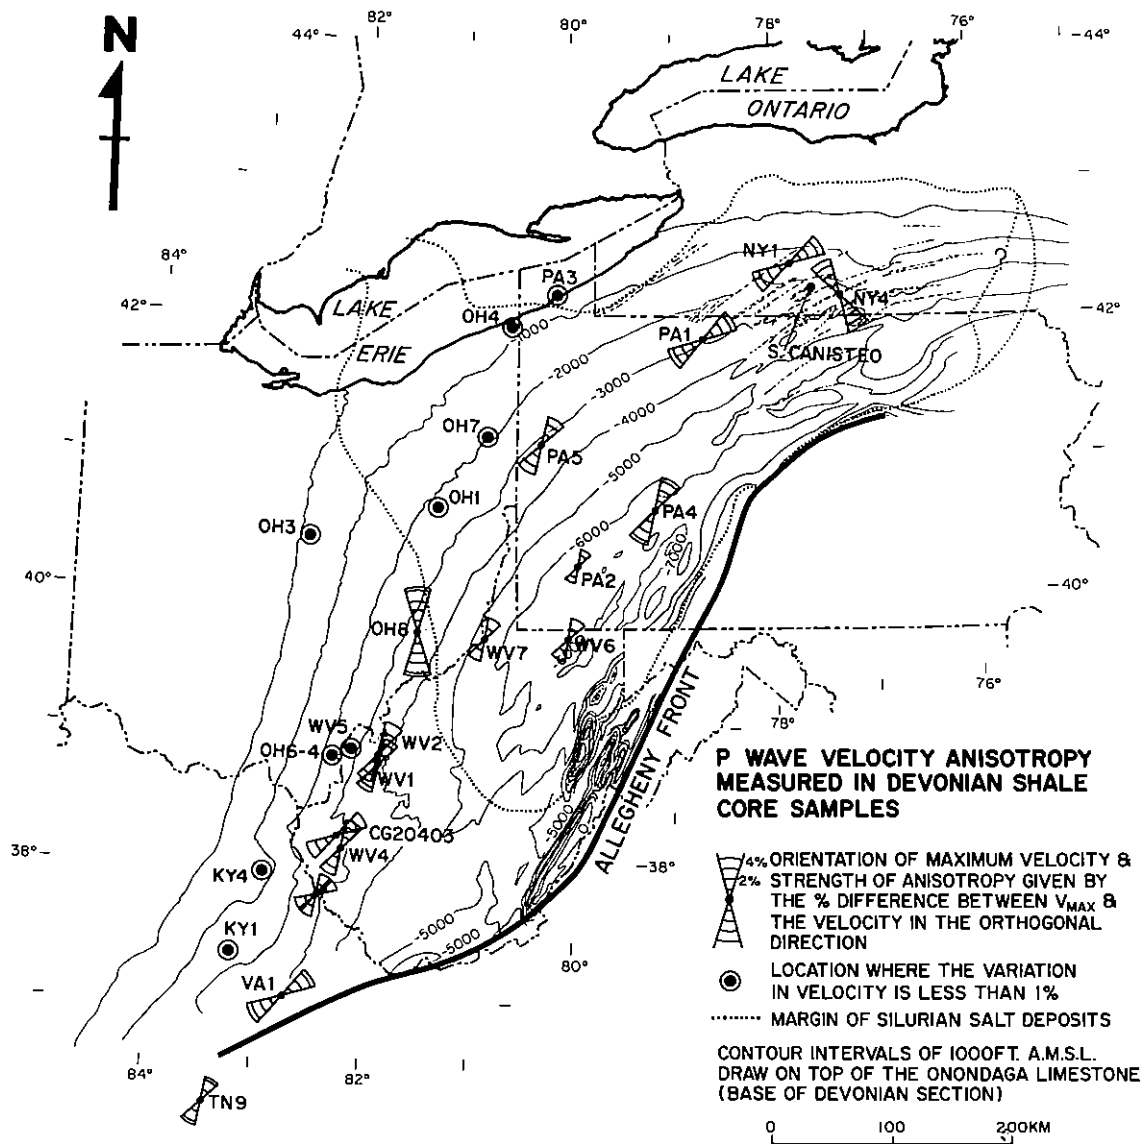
N

44° 82° 80° 78° 76° 44°

LAKE ONTARIO

84°

42° 42°

LAKE ERIE

PA3 OH4 NY1 NY4 PA1 S. CANISTEO

1000 -2000 -3000 -4000 -5000 -6000 -7000

OH7 PA5 OH1 PA4 OH3 PA2

40° 40°

OH6 WV7 WV6

76° 78°

WV5 OH6-4 WV2 WV1

ALLEGHENY FRONT

CG20403 WV4

38° 38°

KY4 KY1

-5000 -5000 -5000 0

80°

VA1

84° 82°

TN9

P WAVE VELOCITY ANISOTROPY MEASURED IN DEVONIAN SHALE CORE SAMPLES

4% 2% ORIENTATION OF MAXIMUM VELOCITY & STRENGTH OF ANISOTROPY GIVEN BY THE % DIFFERENCE BETWEEN $V_{MAX}$ & THE VELOCITY IN THE ORTHOGONAL DIRECTION

LOCATION WHERE THE VARIATION IN VELOCITY IS LESS THAN 1%

MARGIN OF SILURIAN SALT DEPOSITS

CONTOUR INTERVALS OF 1000FT. A.M.S.L. DRAW ON TOP OF THE ONONDAGA LIMESTONE (BASE OF DEVONIAN SECTION)

0 100 200KM